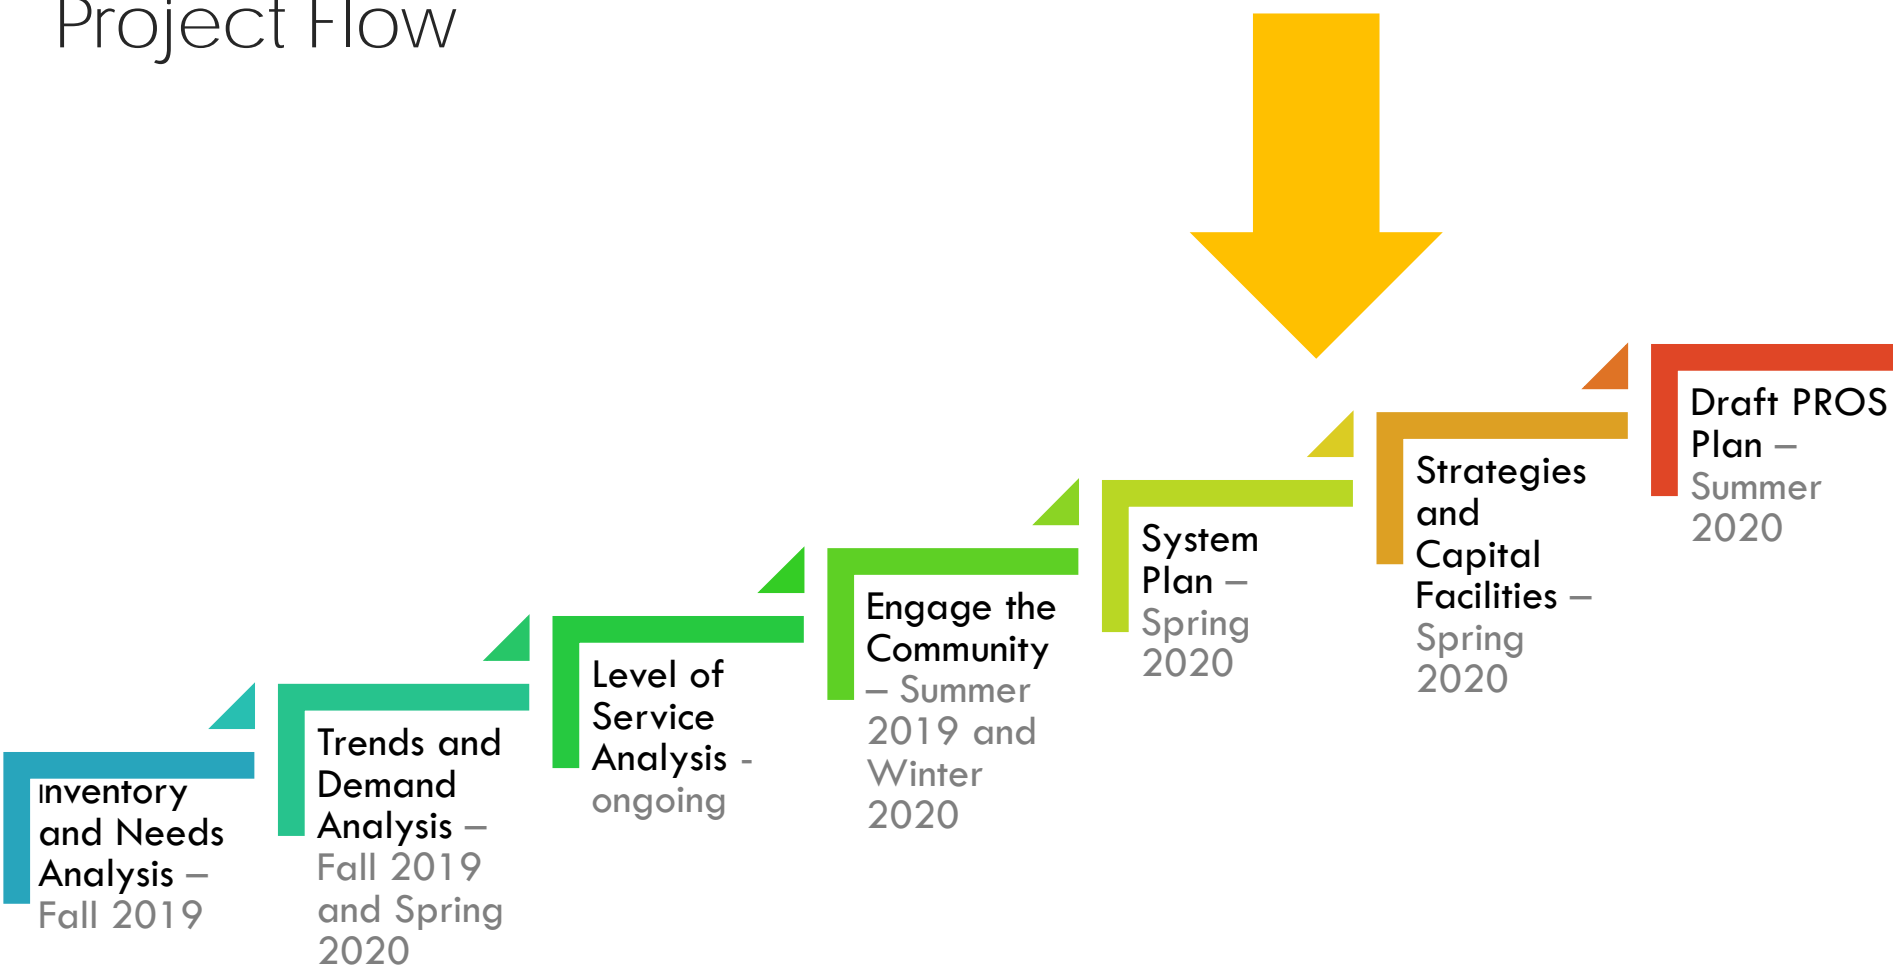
Project Flow

Inventory and Needs Analysis – Fall 2019

Trends and Demand Analysis – Fall 2019 and Spring 2020

Level of Service Analysis - ongoing

Engage the Community – Summer 2019 and Winter 2020

System Plan – Spring 2020

Strategies and Capital Facilities – Spring 2020

Draft PROS Plan – Summer 2020